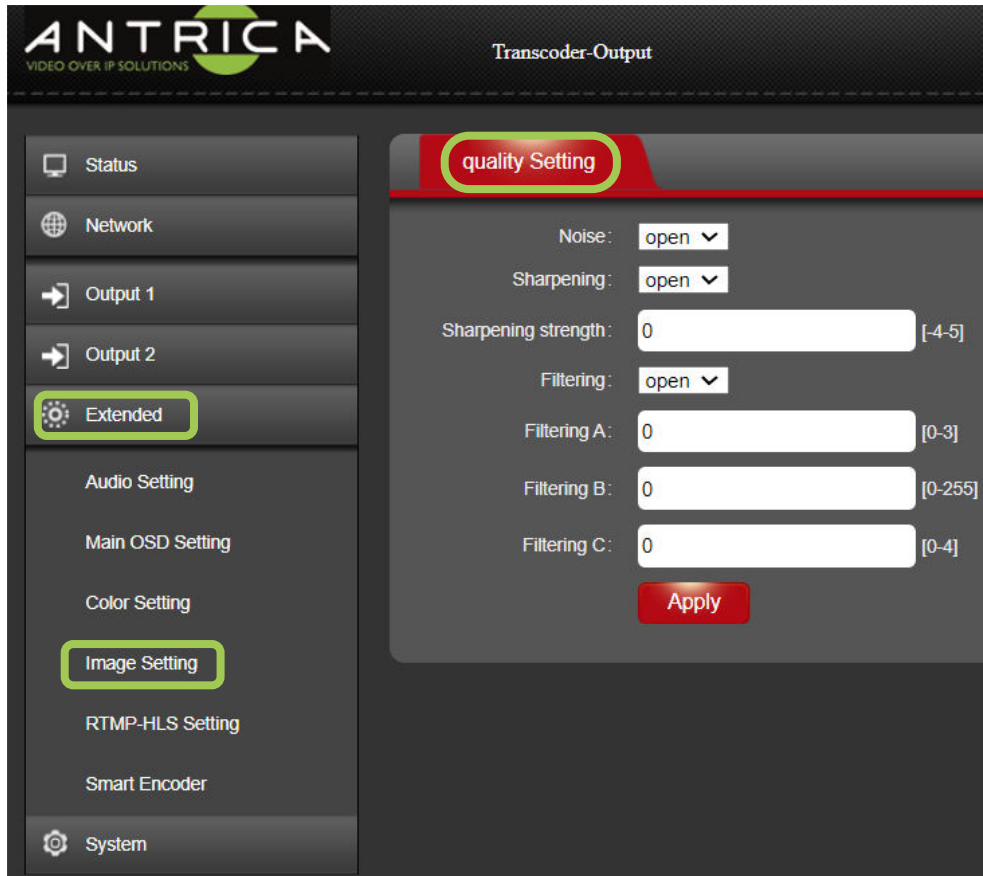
ANTRICA
VIDEO OVER IP SOLUTIONS

Transcoder-Output

Status
Network
Output 1
Output 2
Extended
Audio Setting
Main OSD Setting
Color Setting
Image Setting
RTMP-HLS Setting
Smart Encoder
System

quality Setting

Noise: open
Sharpening: open
Sharpening strength: 0 [-4-5]
Filtering: open
Filtering A: 0 [0-3]
Filtering B: 0 [0-255]
Filtering C: 0 [0-4]
Apply